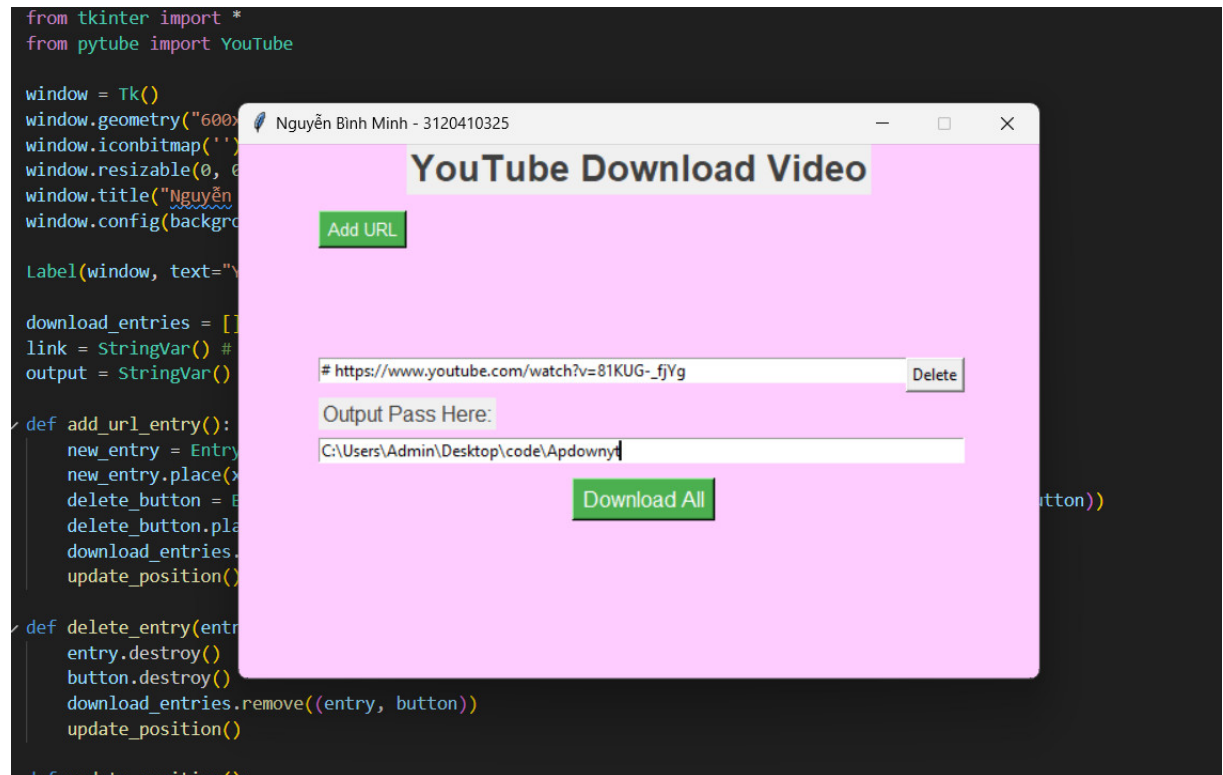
from tkinter import *
from pytube import YouTube

window = Tk()
window.geometry("600x
window.iconbitmap('')
window.resizable(0, 0
window.title("Nguyễn
window.config(backgro

Label(window, text="Y

download_entries = []
link = StringVar() #
output = StringVar()

def add_url_entry():
    new_entry = Entry
    new_entry.place(x
    delete_button = B
    delete_button.pla
    download_entries.
    update_position()

def delete_entry(entr
    entry.destroy()
    button.destroy()
    download_entries.remove((entry, button))
    update_position()

utton))

Nguyễn Bình Minh - 3120410325

YouTube Download Video

Add URL

# https://www.youtube.com/watch?v=81KUG-_fjYg

Delete

Output Pass Here:

C:\Users\Admin\Desktop\code\Apdownyt

Download All